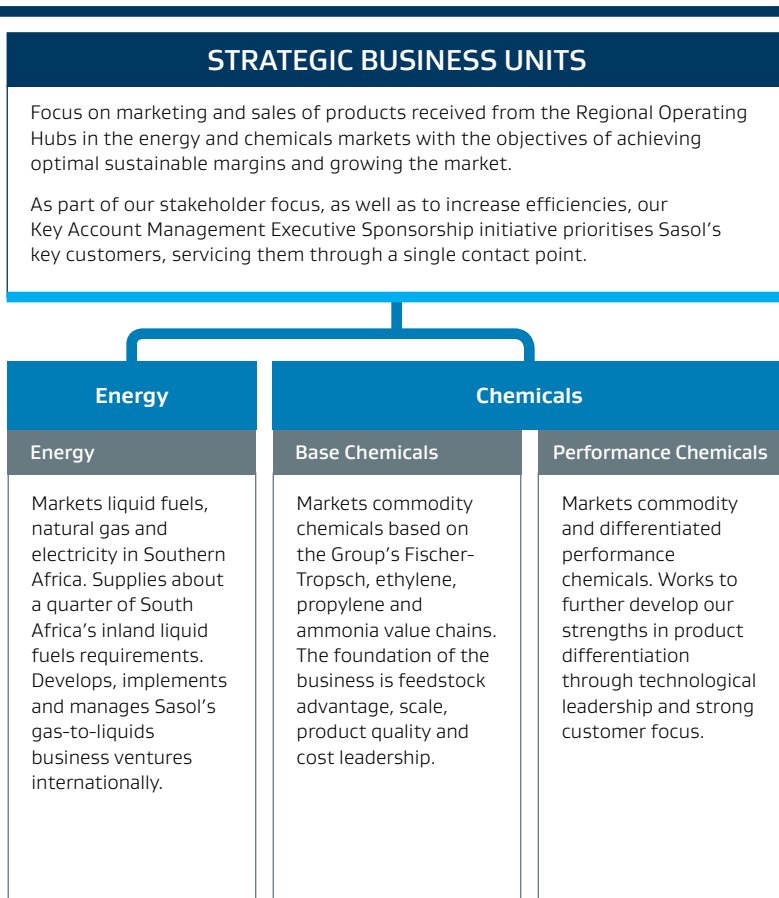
STRATEGIC BUSINESS UNITS

Focus on marketing and sales of products received from the Regional Operating Hubs in the energy and chemicals markets with the objectives of achieving optimal sustainable margins and growing the market.

As part of our stakeholder focus, as well as to increase efficiencies, our Key Account Management Executive Sponsorship initiative prioritises Sasol's key customers, servicing them through a single contact point.

Energy

Chemicals

Energy

Markets liquid fuels, natural gas and electricity in Southern Africa. Supplies about a quarter of South Africa's inland liquid fuels requirements. Develops, implements and manages Sasol's gas-to-liquids business ventures internationally.

Base Chemicals

Markets commodity chemicals based on the Group's Fischer-Tropsch, ethylene, propylene and ammonia value chains. The foundation of the business is feedstock advantage, scale, product quality and cost leadership.

Performance Chemicals

Markets commodity and differentiated performance chemicals. Works to further develop our strengths in product differentiation through technological leadership and strong customer focus.